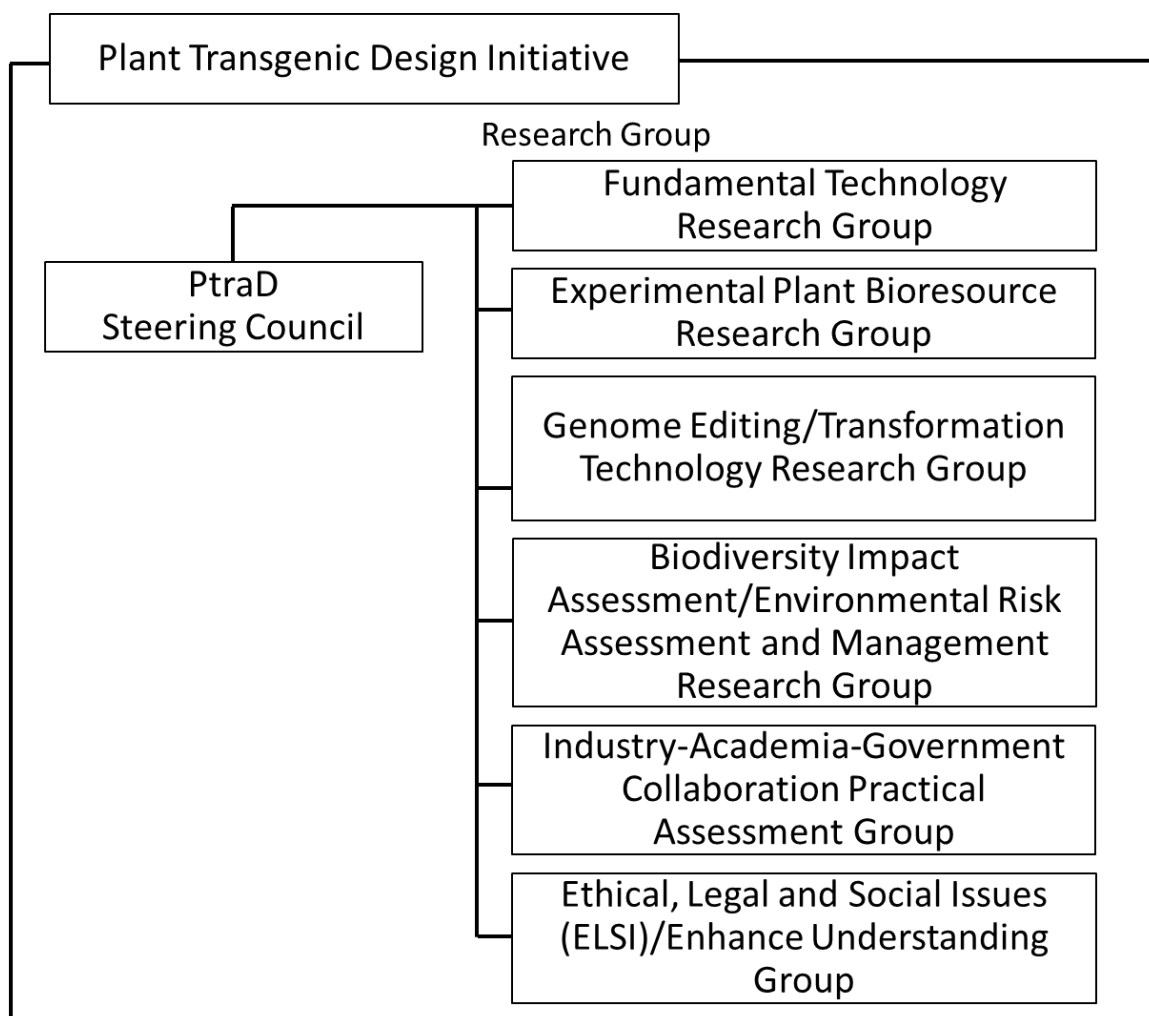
Plant Transgenic Design Initiative

Research Group

PtraD
Steering Council

Fundamental Technology Research Group

Experimental Plant Bioresource Research Group

Genome Editing/Transformation Technology Research Group

Biodiversity Impact Assessment/Environmental Risk Assessment and Management Research Group

Industry-Academia-Government Collaboration Practical Assessment Group

Ethical, Legal and Social Issues (ELSI)/Enhance Understanding Group